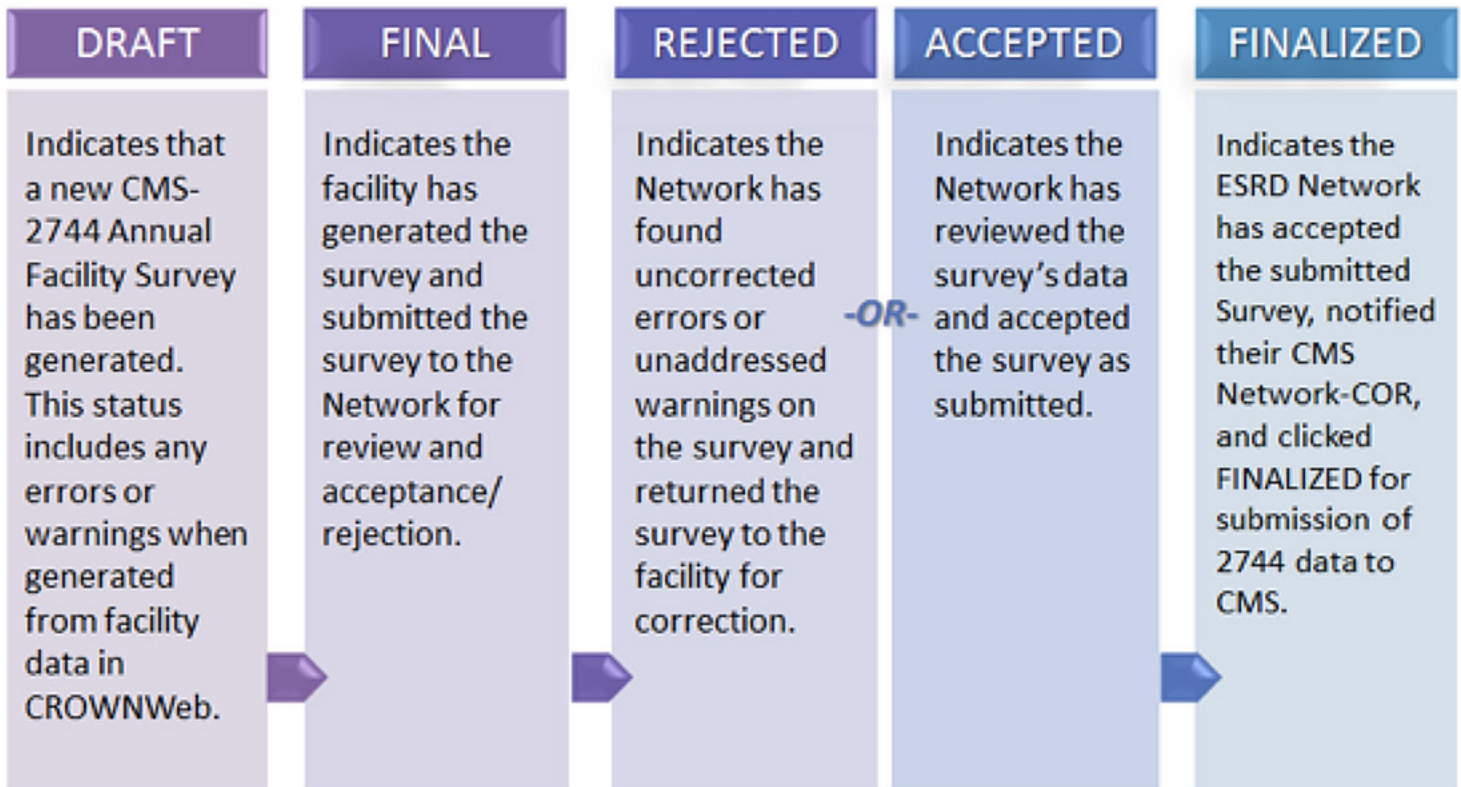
DRAFT

Indicates that a new CMS-2744 Annual Facility Survey has been generated. This status includes any errors or warnings when generated from facility data in CROWNWeb.

FINAL

Indicates the facility has generated the survey and submitted the survey to the Network for review and acceptance/rejection.

REJECTED

Indicates the Network has found uncorrected errors or unaddressed warnings on the survey and returned the survey to the facility for correction.

-OR-

ACCEPTED

Indicates the Network has reviewed the survey's data and accepted the survey as submitted.

FINALIZED

Indicates the ESRD Network has accepted the submitted Survey, notified their CMS Network-COR, and clicked FINALIZED for submission of 2744 data to CMS.